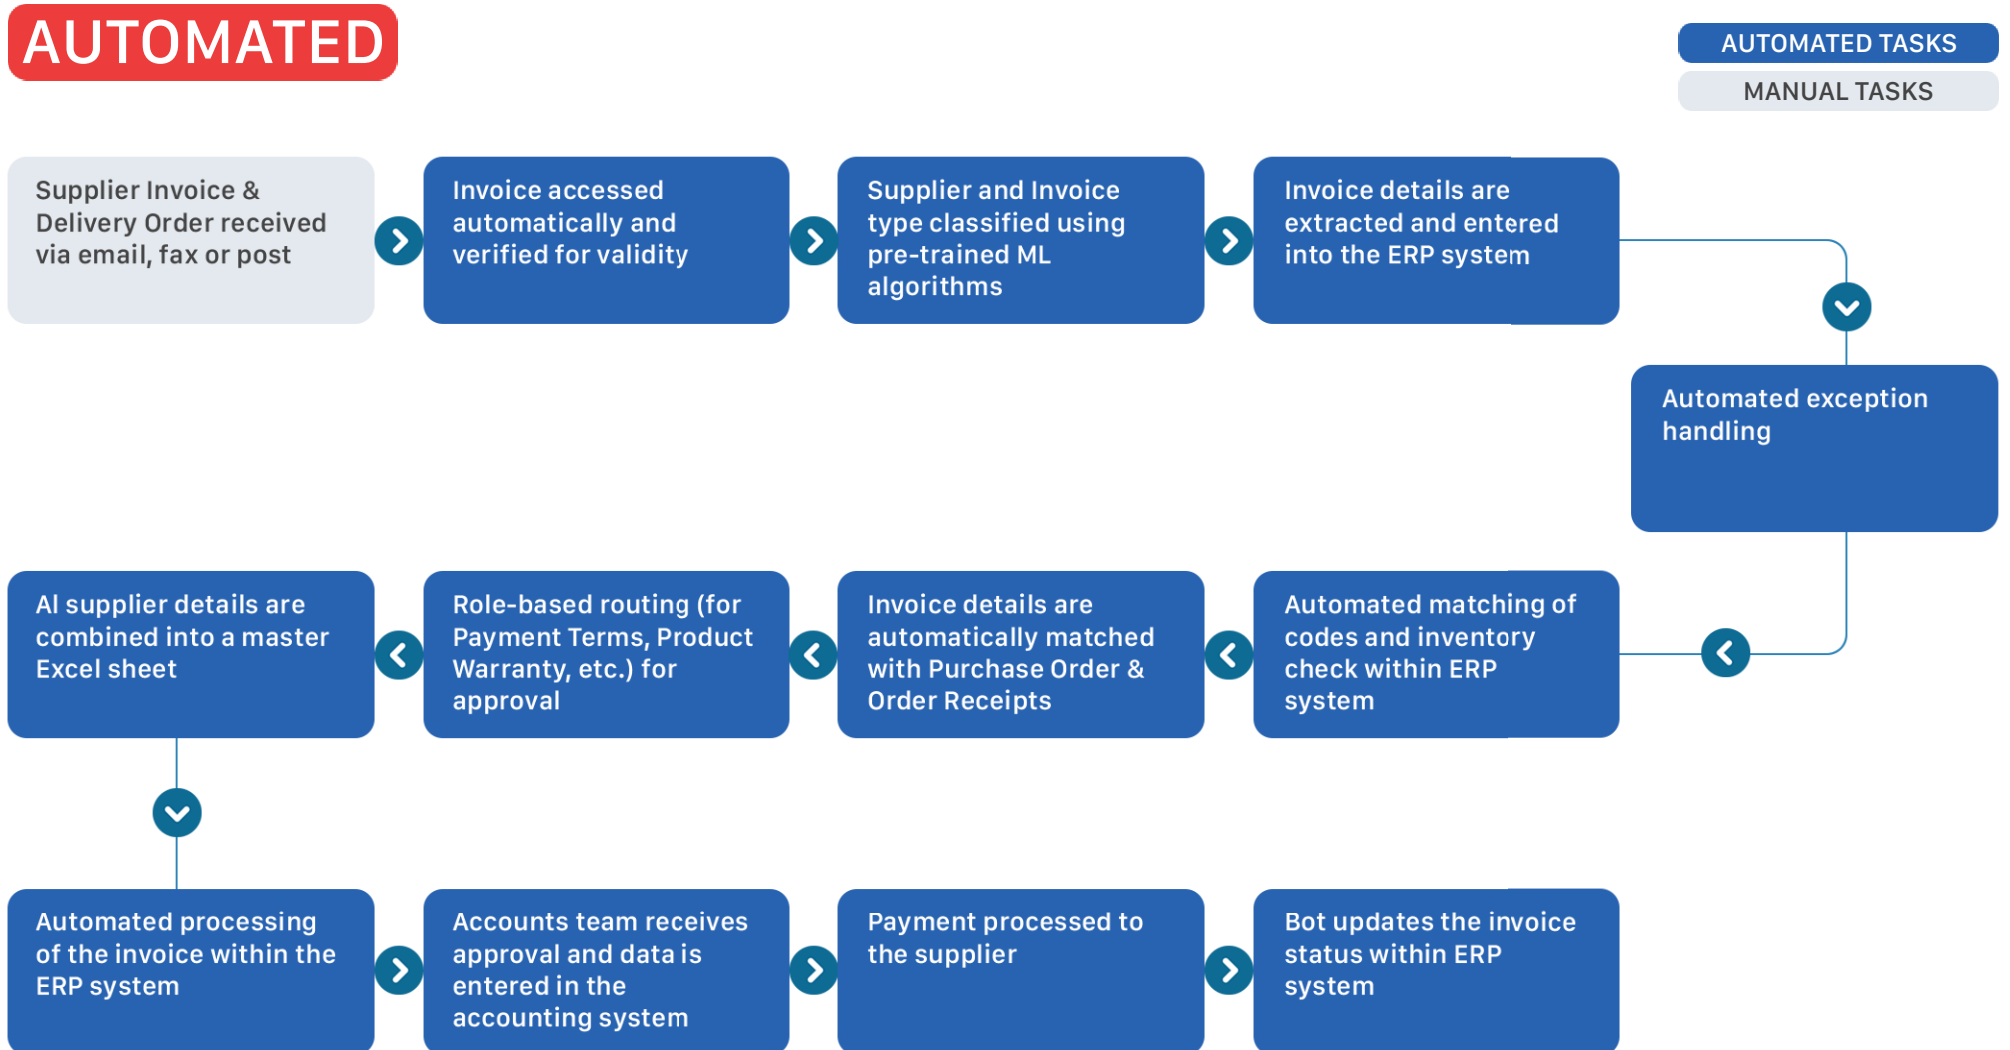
AUTOMATED

AUTOMATED TASKS

MANUAL TASKS

Supplier Invoice & Delivery Order received via email, fax or post

Invoice accessed automatically and verified for validity

Supplier and Invoice type classified using pre-trained ML algorithms

Invoice details are extracted and entered into the ERP system

Automated exception handling

Automated matching of codes and inventory check within ERP system

Invoice details are automatically matched with Purchase Order & Order Receipts

Role-based routing (for Payment Terms, Product Warranty, etc.) for approval

Al supplier details are combined into a master Excel sheet

Automated processing of the invoice within the ERP system

Accounts team receives approval and data is entered in the accounting system

Payment processed to the supplier

Bot updates the invoice status within ERP system